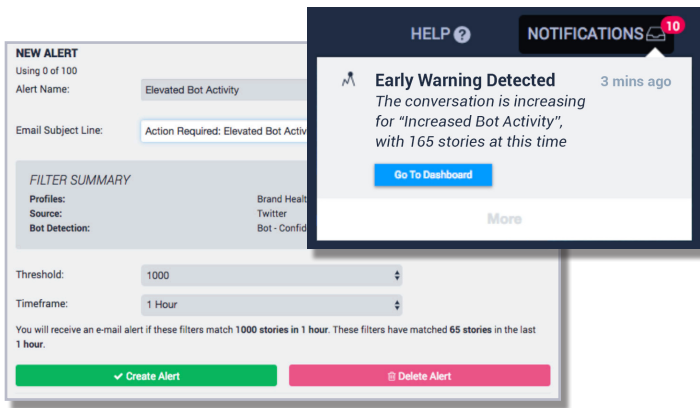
NEW ALERT
Using 0 of 100
Alert Name: Elevated Bot Activity

Email Subject Line: Action Required: Elevated Bot Activ

FILTER SUMMARY
Profiles: Brand Healt
Source: Twitter
Bot Detection: Bot - Confid

Threshold: 1000

Timeframe: 1 Hour

You will receive an e-mail alert if these filters match 1000 stories in 1 hour. These filters have matched 65 stories in the last 1 hour.

Create Alert

Delete Alert

HELP

NOTIFICATIONS 10

Early Warning Detected
3 mins ago
The conversation is increasing for "Increased Bot Activity", with 165 stories at this time

Go To Dashboard

More